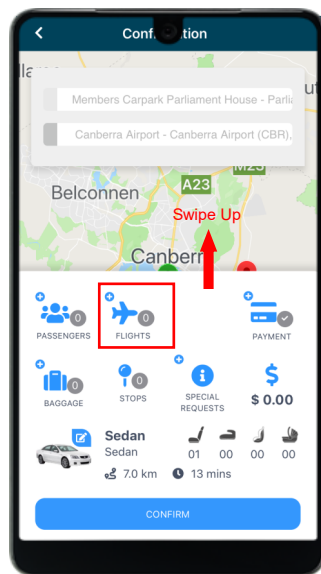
Conf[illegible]ation

Members Carpark Parliament House - Parlia

Canberra Airport - Canberra Airport (CBR),

A23

M23

Belconnen

Swipe Up

Canberr

0
PASSENGERS

0
FLIGHTS

PAYMENT

0
BAGGAGE

0
STOPS

SPECIAL REQUESTS

$
$ 0.00

Sedan
Sedan

01 00 00 00

7.0 km
13 mins

CONFIRM